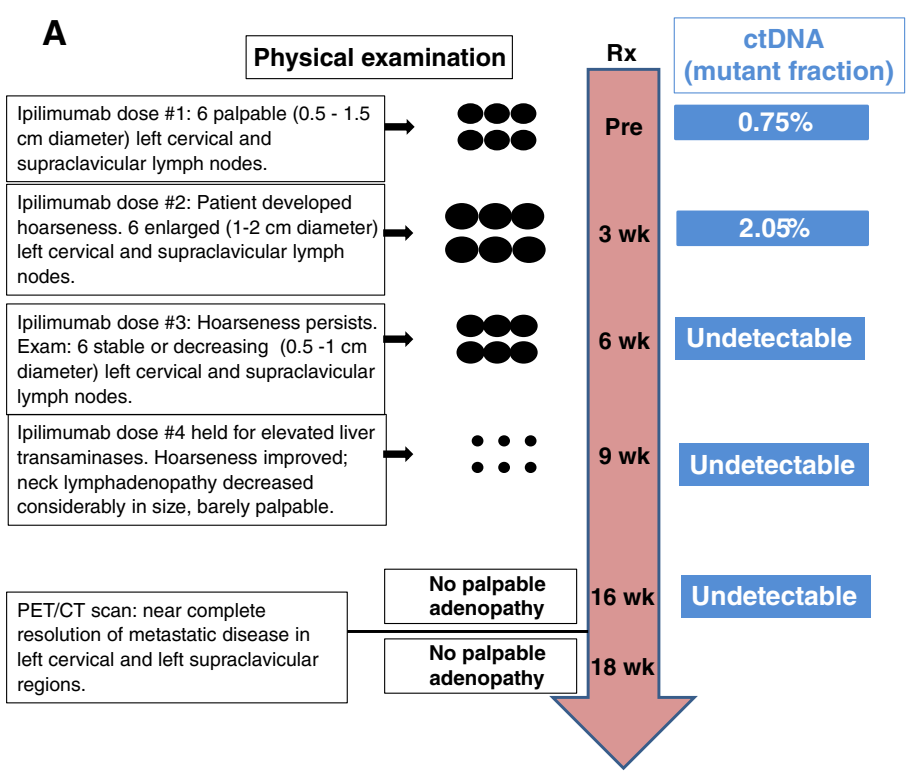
A

Physical examination

Rx

ctDNA (mutant fraction)

Ipilimumab dose #1: 6 palpable (0.5 - 1.5 cm diameter) left cervical and supraclavicular lymph nodes.

Pre

0.75%

Ipilimumab dose #2: Patient developed hoarseness. 6 enlarged (1-2 cm diameter) left cervical and supraclavicular lymph nodes.

3 wk

2.05%

Ipilimumab dose #3: Hoarseness persists. Exam: 6 stable or decreasing (0.5 -1 cm diameter) left cervical and supraclavicular lymph nodes.

6 wk

Undetectable

Ipilimumab dose #4 held for elevated liver transaminases. Hoarseness improved; neck lymphadenopathy decreased considerably in size, barely palpable.

9 wk

Undetectable

No palpable adenopathy

16 wk

Undetectable

PET/CT scan: near complete resolution of metastatic disease in left cervical and left supraclavicular regions.

No palpable adenopathy

18 wk